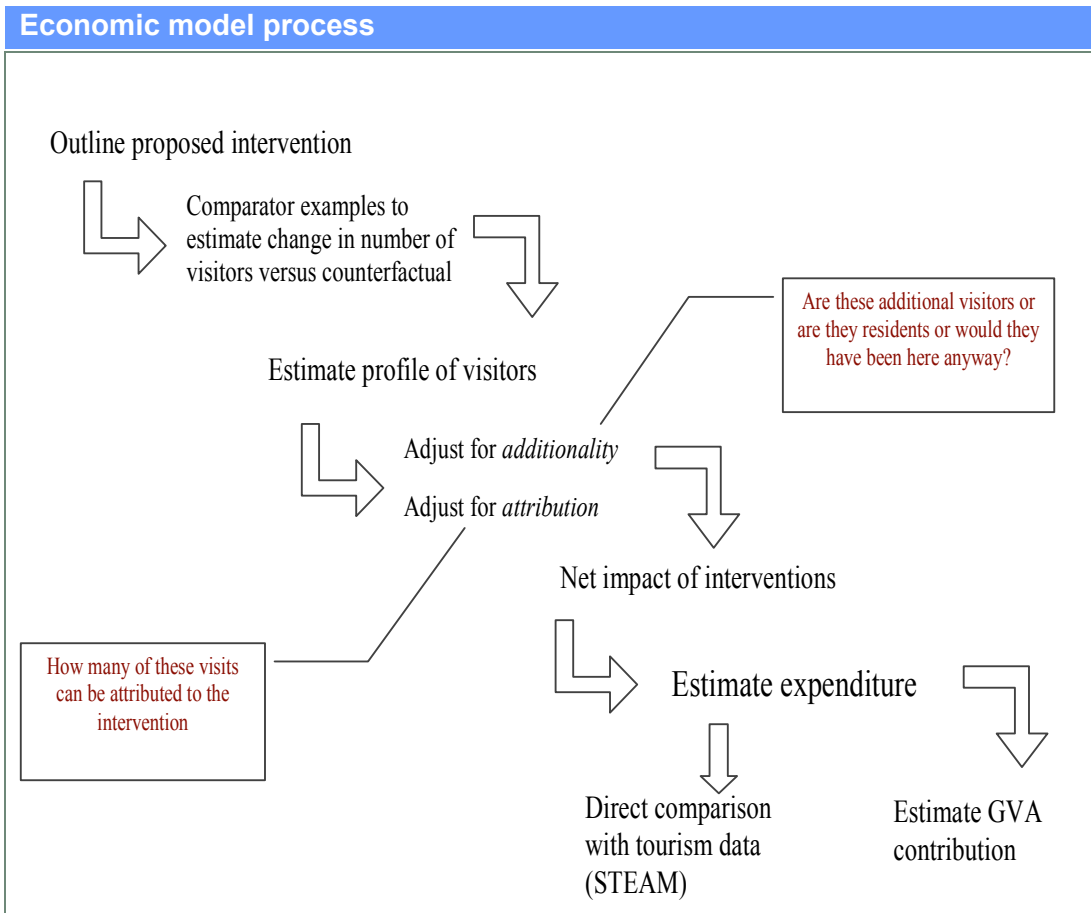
Economic model process

Outline proposed intervention

Comparator examples to estimate change in number of visitors versus counterfactual

Are these additional visitors or are they residents or would they have been here anyway?

Estimate profile of visitors

Adjust for *additionality*

Adjust for *attribution*

Net impact of interventions

How many of these visits can be attributed to the intervention

Estimate expenditure

Direct comparison with tourism data (STEAM)

Estimate GVA contribution